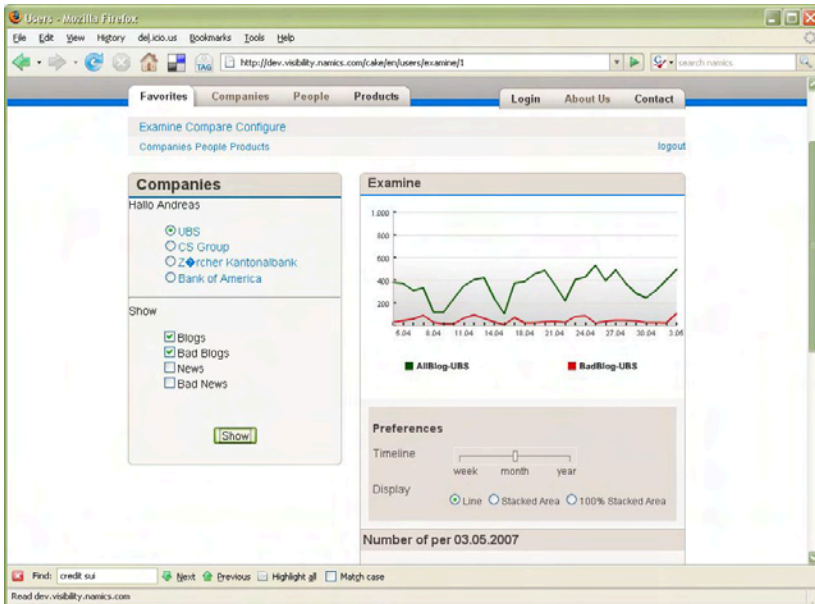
Users - Mozilla Firefox

File Edit View History del.icio.us Bookmarks Tools Help

TAG http://dev.visibility.namics.com/cake/en/users/examine/1

search namics

Favorites Companies People Products

Login About Us Contact

Examine Compare Configure

Companies People Products

logout

Companies

Hallo Andreas

UBS
CS Group
Z�rcher Kantonalbank
Bank of America

Show

Blogs
Bad Blogs
News
Bad News

Show

Examine

1.000
800
600
400
200

6.04 8.04 11.04 14.04 18.04 21.04 24.04 27.04 30.04 3.05

AllBlog-UBS

BadBlog-UBS

Preferences

Timeline

week month year

Display

Line Stacked Area 100% Stacked Area

Number of per 03.05.2007

Find: credit sui Next Previous Highlight all Match case

Read dev.visibility.namics.com